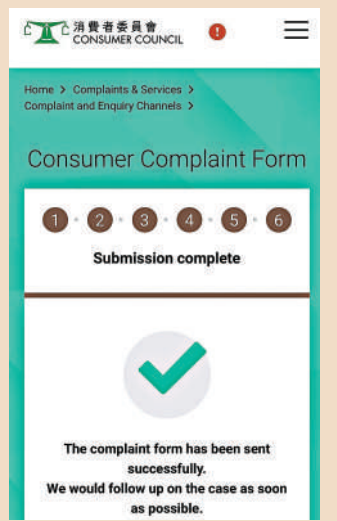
消費者委員會
CONSUMER COUNCIL

!

Home > Complaints & Services > Complaint and Enquiry Channels >

Consumer Complaint Form

1 2 3 4 5 6

Submission complete

The complaint form has been sent successfully.
We would follow up on the case as soon as possible.